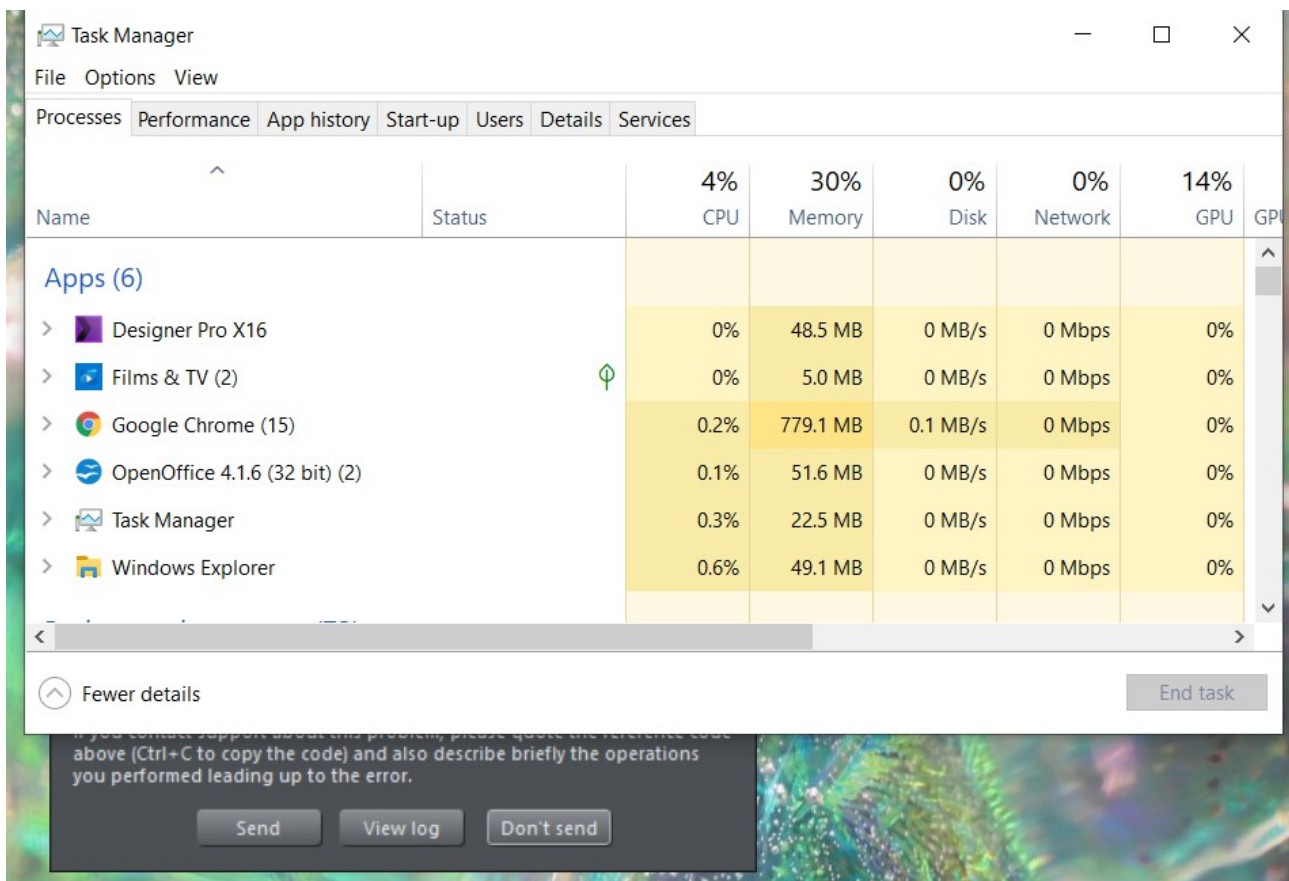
Task Manager

File Options View

Processes Performance App history Start-up Users Details Services

| Name | Status | 4% CPU | 30% Memory | 0% Disk | 0% Network | 14% GPU | GP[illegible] |
|---|---|---|---|---|---|---|---|
| Apps (6) | | | | | | | |
| Designer Pro X16 | | 0% | 48.5 MB | 0 MB/s | 0 Mbps | 0% | |
| Films & TV (2) | | 0% | 5.0 MB | 0 MB/s | 0 Mbps | 0% | |
| Google Chrome (15) | | 0.2% | 779.1 MB | 0.1 MB/s | 0 Mbps | 0% | |
| OpenOffice 4.1.6 (32 bit) (2) | | 0.1% | 51.6 MB | 0 MB/s | 0 Mbps | 0% | |
| Task Manager | | 0.3% | 22.5 MB | 0 MB/s | 0 Mbps | 0% | |
| Windows Explorer | | 0.6% | 49.1 MB | 0 MB/s | 0 Mbps | 0% | |

Fewer details

End task

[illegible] above (Ctrl+C to copy the code) and also describe briefly the operations you performed leading up to the error.

Send View log Don't send